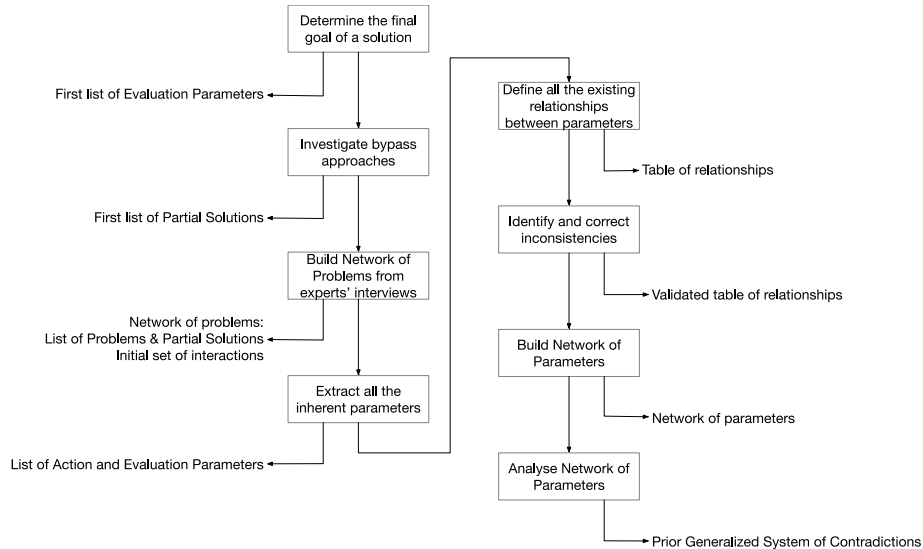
Determine the final goal of a solution

First list of Evaluation Parameters

Investigate bypass approaches

First list of Partial Solutions

Build Network of Problems from experts' interviews

Network of problems:
List of Problems & Partial Solutions
Initial set of interactions

Extract all the inherent parameters

List of Action and Evaluation Parameters

Define all the existing relationships between parameters

Table of relationships

Identify and correct inconsistencies

Validated table of relationships

Build Network of Parameters

Network of parameters

Analyse Network of Parameters

Prior Generalized System of Contradictions